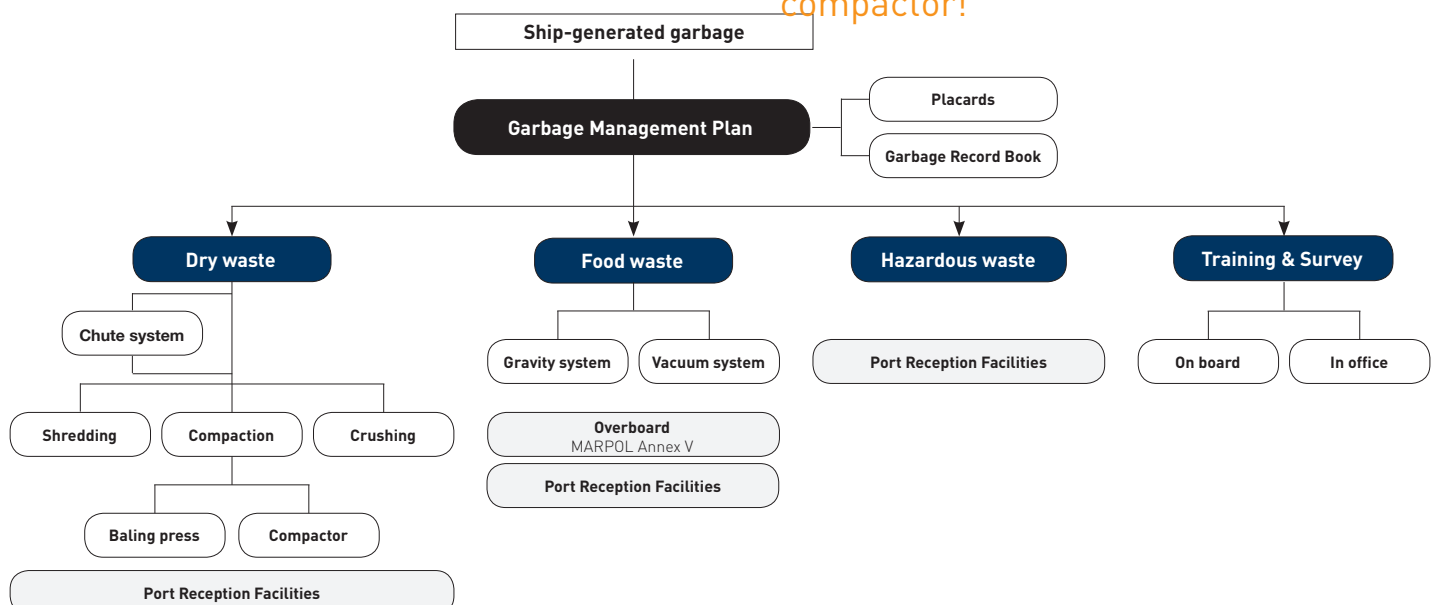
compactor!

Ship-generated garbage

Garbage Management Plan

Placards

Garbage Record Book

Dry waste

Food waste

Hazardous waste

Training & Survey

Chute system

Gravity system

Vacuum system

Port Reception Facilities

On board

In office

Shredding

Compaction

Crushing

Overboard
MARPOL Annex V

Port Reception Facilities

Baling press

Compactor

Port Reception Facilities